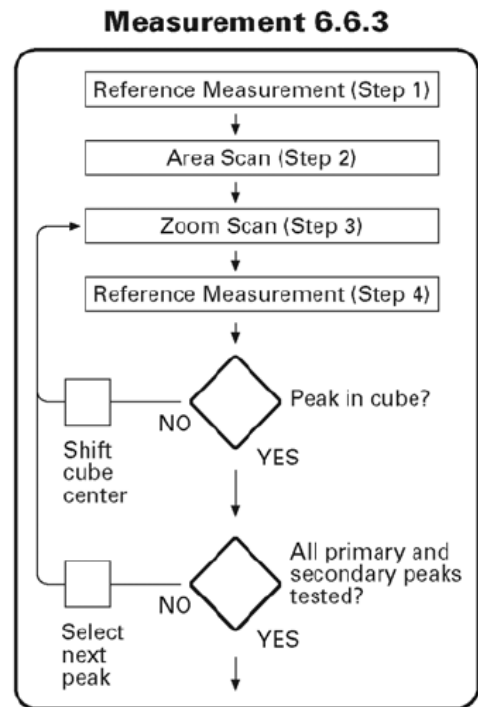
Measurement 6.6.3

Reference Measurement (Step 1)

Area Scan (Step 2)

Zoom Scan (Step 3)

Reference Measurement (Step 4)

Peak in cube?

NO

YES

Shift cube center

All primary and secondary peaks tested?

NO

YES

Select next peak